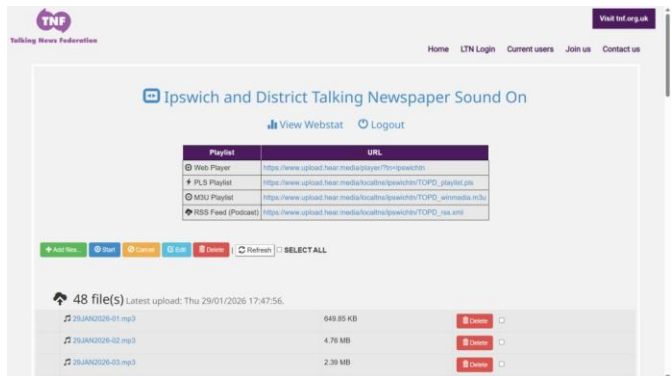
TNF
Talking News Federation

Visit tnf.org.uk

Home LTN Login Current users Join us Contact us

Ipswich and District Talking Newspaper Sound On

View Webstat Logout

| Playlist | URL |
|---|---|
| Web Player | https://www.upload.hear.media/player/?tn=ipswichtn |
| PLS Playlist | https://www.upload.hear.media/localtns/ipswichtn/TOPD_playlist.pls |
| M3U Playlist | https://www.upload.hear.media/localtns/ipswichtn/TOPD_winmedia.m3u |
| RSS Feed (Podcast) | https://www.upload.hear.media/localtns/ipswichtn/TOPD_rss.xml |

+ Add files... Start Cancel Edit Delete Refresh SELECT ALL

48 file(s) Latest upload: Thu 29/01/2026 17:47:56.

29JAN2026-01.mp3 649.85 KB Delete
29JAN2026-02.mp3 4.76 MB Delete
29JAN2026-03.mp3 2.39 MB Delete